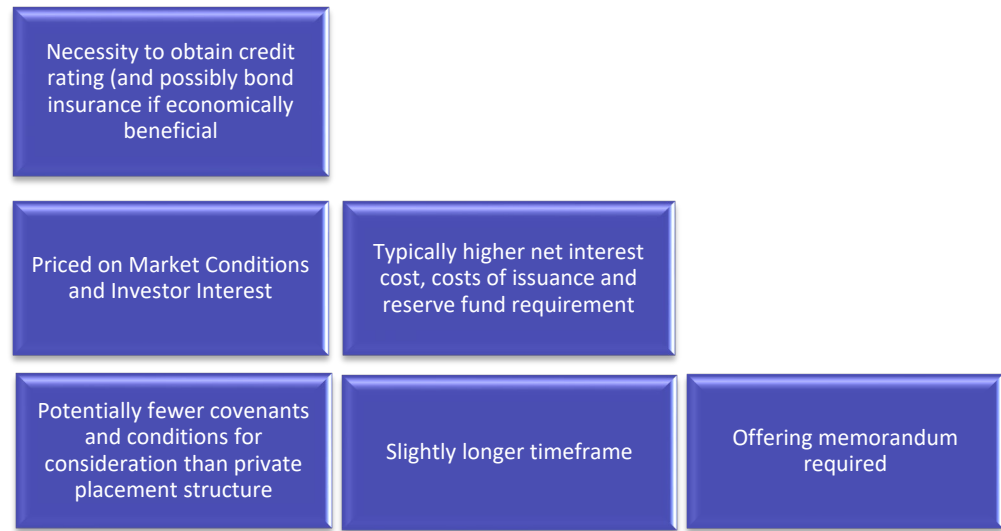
Necessity to obtain credit rating (and possibly bond insurance if economically beneficial

Priced on Market Conditions and Investor Interest

Typically higher net interest cost, costs of issuance and reserve fund requirement

Potentially fewer covenants and conditions for consideration than private placement structure

Slightly longer timeframe

Offering memorandum required